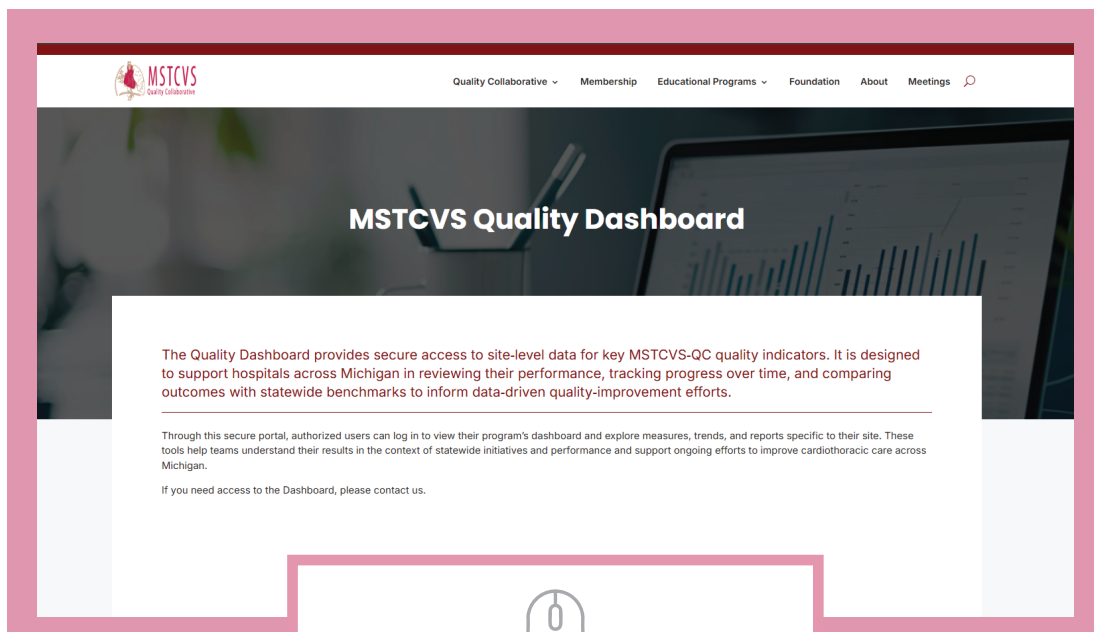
MSTCVS
Quality Collaborative

Quality Collaborative Membership Educational Programs Foundation About Meetings

MSTCVS Quality Dashboard

The Quality Dashboard provides secure access to site-level data for key MSTCVS-QC quality indicators. It is designed to support hospitals across Michigan in reviewing their performance, tracking progress over time, and comparing outcomes with statewide benchmarks to inform data-driven quality-improvement efforts.

Through this secure portal, authorized users can log in to view their program's dashboard and explore measures, trends, and reports specific to their site. These tools help teams understand their results in the context of statewide initiatives and performance and support ongoing efforts to improve cardiothoracic care across Michigan.

If you need access to the Dashboard, please contact us.